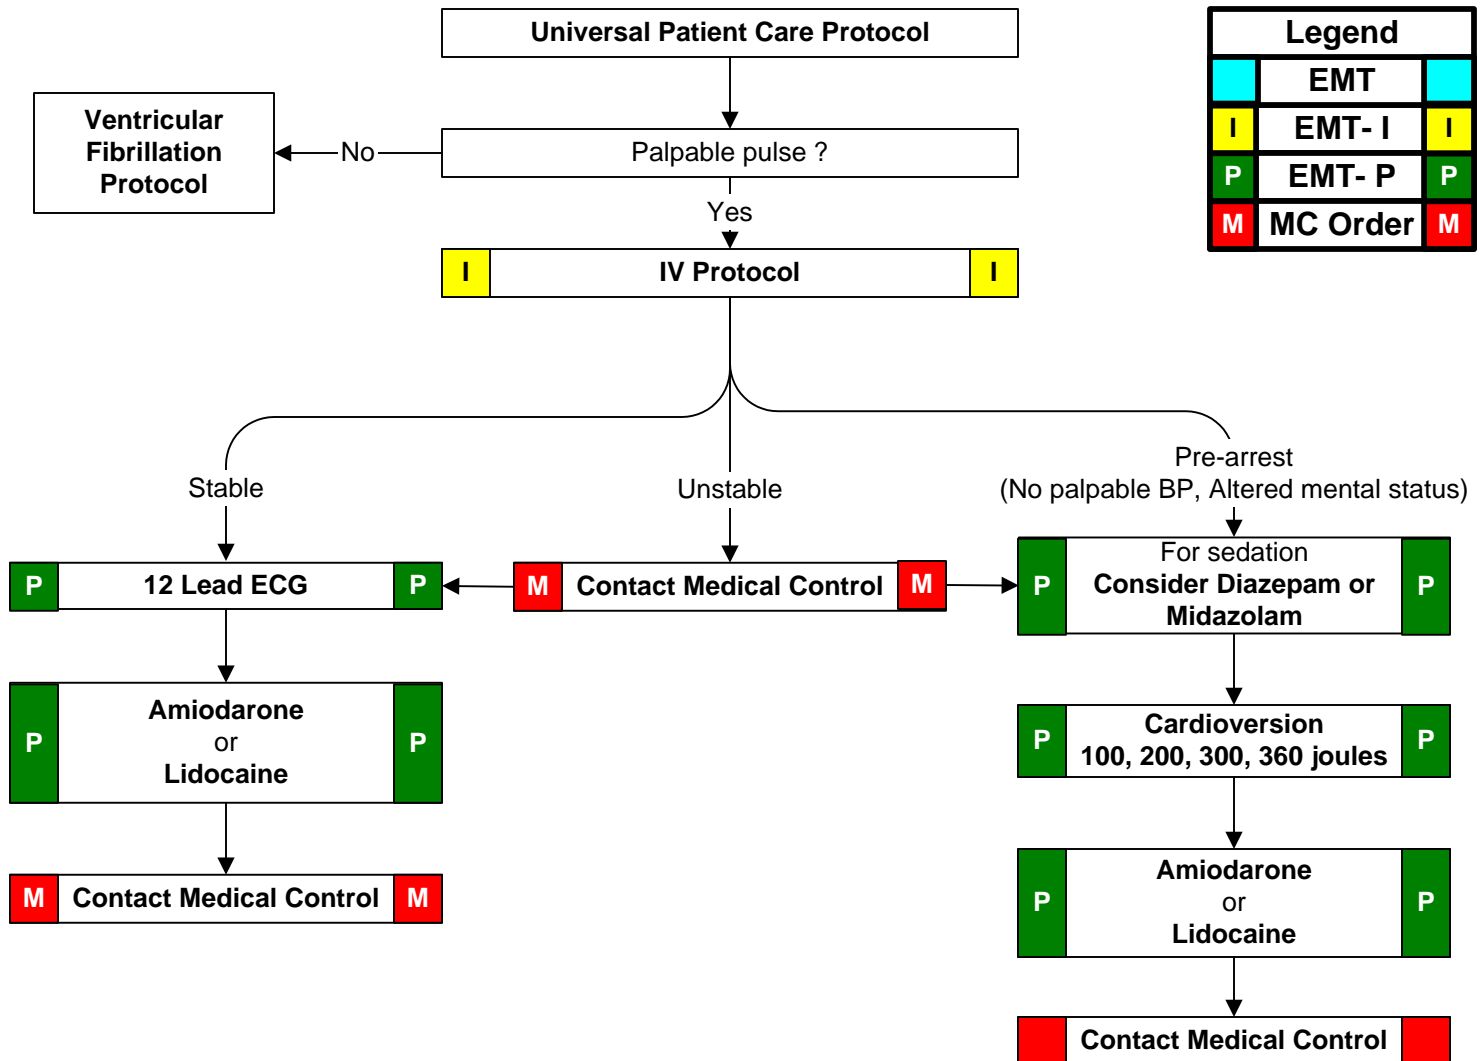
Universal Patient Care Protocol

Legend

| | EMT | |
|---|---|---|
| I | EMT- I | I |
| P | EMT- P | P |
| M | MC Order | M |

Ventricular Fibrillation Protocol

No

Palpable pulse ?

Yes

I IV Protocol I

Stable

Unstable

Pre-arrest (No palpable BP, Altered mental status)

P 12 Lead ECG P

M Contact Medical Control M

P For sedation Consider Diazepam or Midazolam P

P Amiodarone or Lidocaine P

P Cardioversion 100, 200, 300, 360 joules P

M Contact Medical Control M

P Amiodarone or Lidocaine P

Contact Medical Control